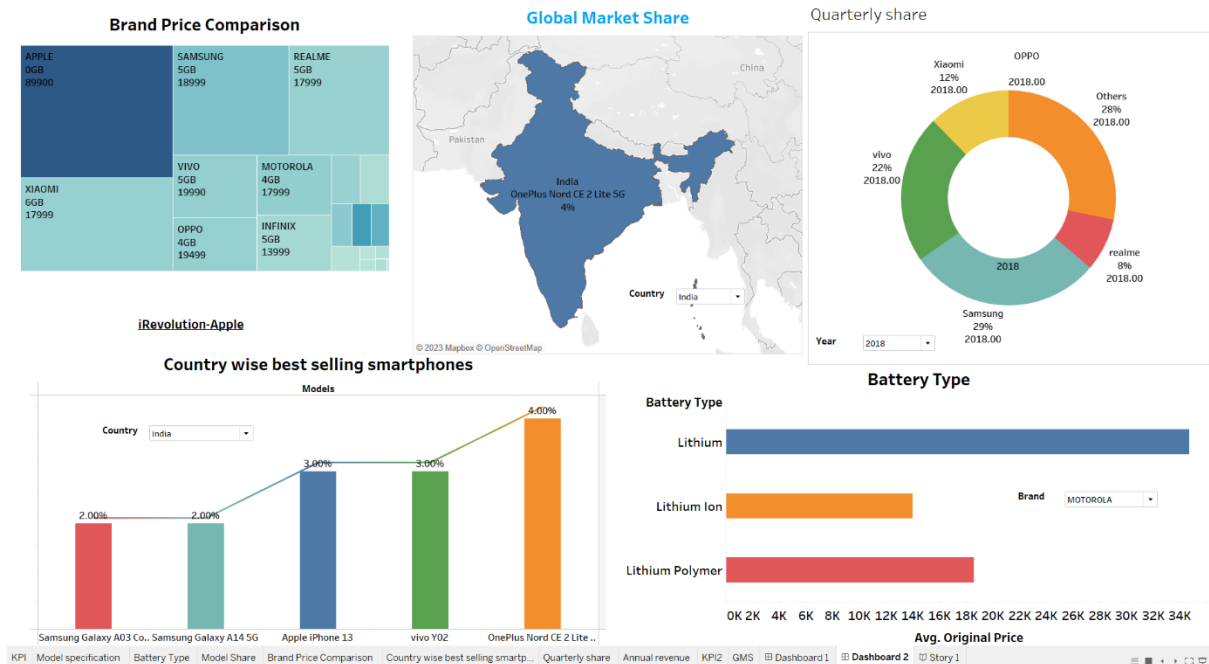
Brand Price Comparison

| APPLE 0GB 89900 | SAMSUNG 5GB 18999 | REALME 5GB 17999 |
|---|---|---|
| XIAOMI 6GB 17999 | VIVO 5GB 19990 | MOTOROLA 4GB 17999 |
| | OPPO 4GB 19499 | INFINIX 5GB 13999 |

iRevolution-Apple

Global Market Share

China
Pakistan
India
OnePlus Nord CE 2 Lite 5G
4%

Country India

© 2023 Mapbox © OpenStreetMap

Quarterly share

OPPO
2018.00
Xiaomi
12%
2018.00
Others
28%
2018.00
vivo
22%
2018.00
2018
realme
8%
2018.00
Samsung
29%
2018.00

Year 2018

Country wise best selling smartphones

Models

Country India

2.00%
2.00%
3.00%
3.00%
4.00%

Samsung Galaxy A03 Co.. Samsung Galaxy A14 5G Apple iPhone 13 vivo Y02 OnePlus Nord CE 2 Lite ..

Battery Type

Battery Type

Lithium
Lithium Ion
Lithium Polymer

Brand MOTOROLA

0K 2K 4K 6K 8K 10K 12K 14K 16K 18K 20K 22K 24K 26K 28K 30K 32K 34K
Avg. Original Price

KPI Model specification Battery Type Model Share Brand Price Comparison Country wise best selling smartp... Quarterly share Annual revenue KPI2 GMS Dashboard 1 Dashboard 2 Story 1